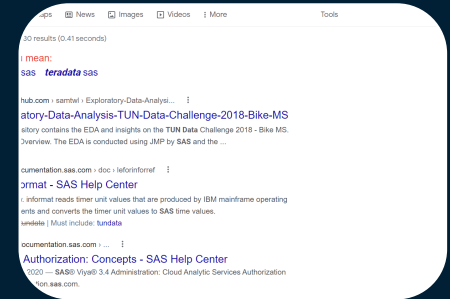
aps News Images Videos ⋮ More Tools

30 results (0.41 seconds)

n mean:
sas *teradata* sas

hub.com › samtwl › Exploratory-Data-Analysi... ⋮
ratory-Data-Analysis-TUN-Data-Challenge-2018-Bike-MS
sitory contains the EDA and insights on the **TUN Data** Challenge 2018 - Bike MS.
Overview. The EDA is conducted using JMP by **SAS** and the ...

ocumentation.sas.com › doc › leforinforref ⋮
nformat - SAS Help Center
. informat reads timer unit values that are produced by IBM mainframe operating
ents and converts the timer unit values to **SAS** time values.
~~undata~~ | Must include: tundata

ocumentation.sas.com › ... ⋮
Authorization: Concepts - SAS Help Center
2020 — **SAS**® Viya® 3.4 Administration: Cloud Analytic Services Authorization
tion.**sas**.com.